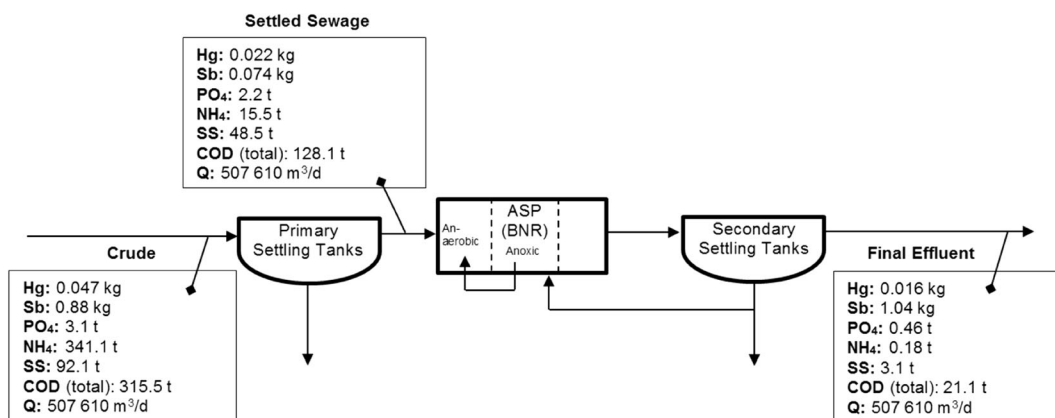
Settled Sewage

**Hg:** 0.022 kg
**Sb:** 0.074 kg
**PO4:** 2.2 t
**NH4:** 15.5 t
**SS:** 48.5 t
**COD** (total): 128.1 t
**Q:** 507 610 m$^3$/d

Crude

**Hg:** 0.047 kg
**Sb:** 0.88 kg
**PO4:** 3.1 t
**NH4:** 341.1 t
**SS:** 92.1 t
**COD** (total): 315.5 t
**Q:** 507 610 m$^3$/d

Primary Settling Tanks

An-aerobic

ASP (BNR)

Anoxic

Secondary Settling Tanks

Final Effluent

**Hg:** 0.016 kg
**Sb:** 1.04 kg
**PO4:** 0.46 t
**NH4:** 0.18 t
**SS:** 3.1 t
**COD** (total): 21.1 t
**Q:** 507 610 m$^3$/d